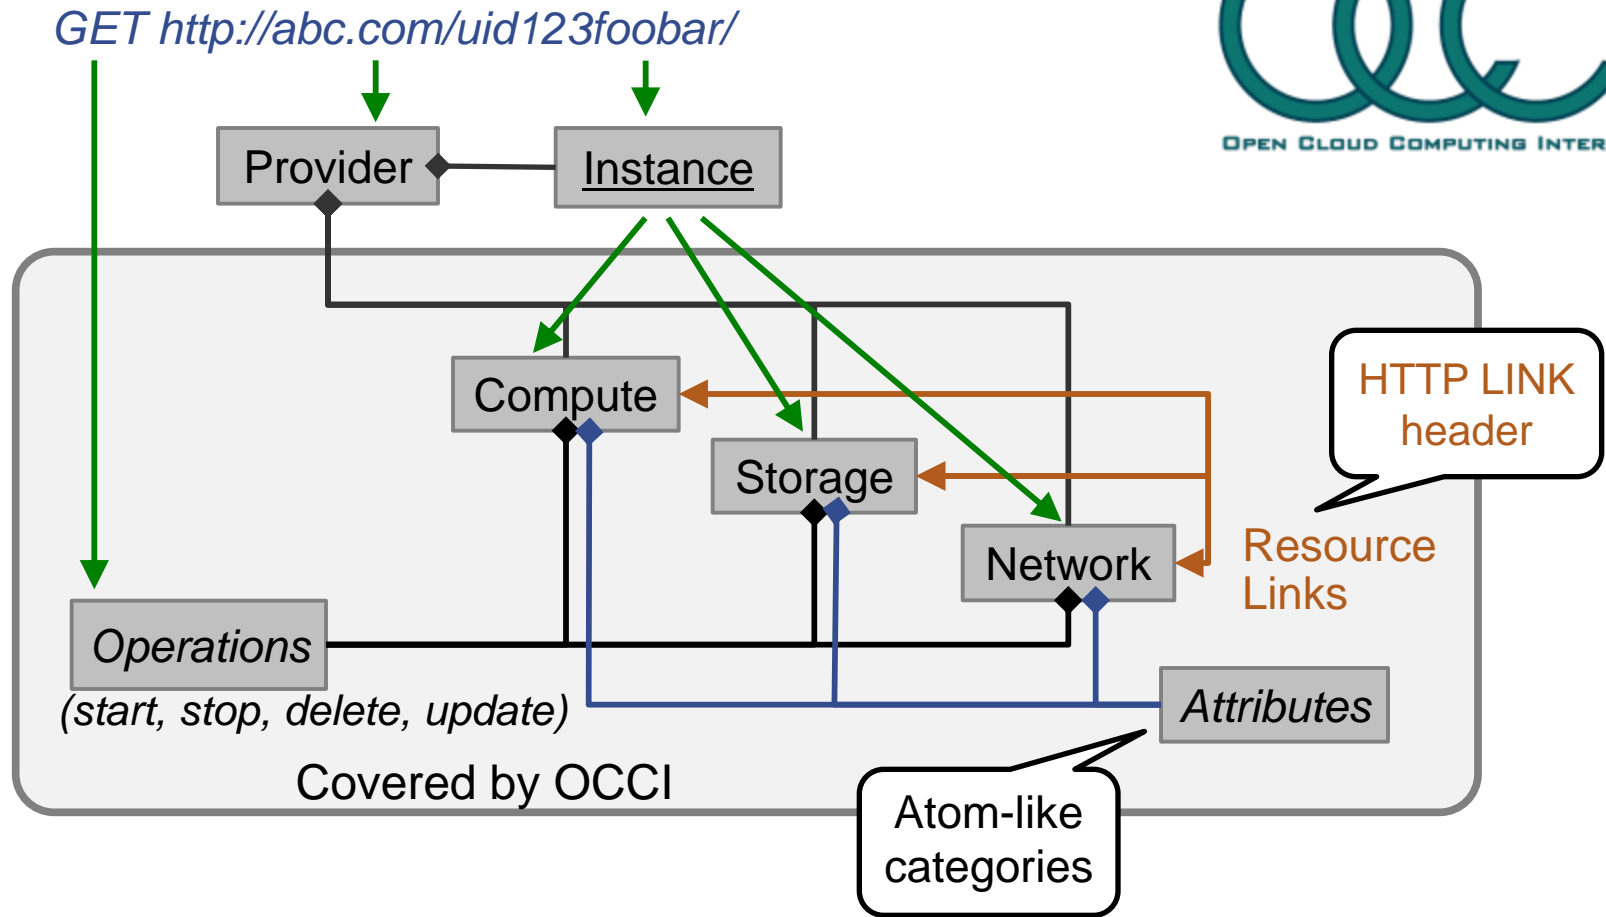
GET http://abc.com/uid123foobar/

OPEN CLOUD COMPUTING INTER

Provider

Instance

Compute

Storage

Network

HTTP LINK header

Resource Links

Operations

(start, stop, delete, update)

Attributes

Covered by OCCI

Atom-like categories